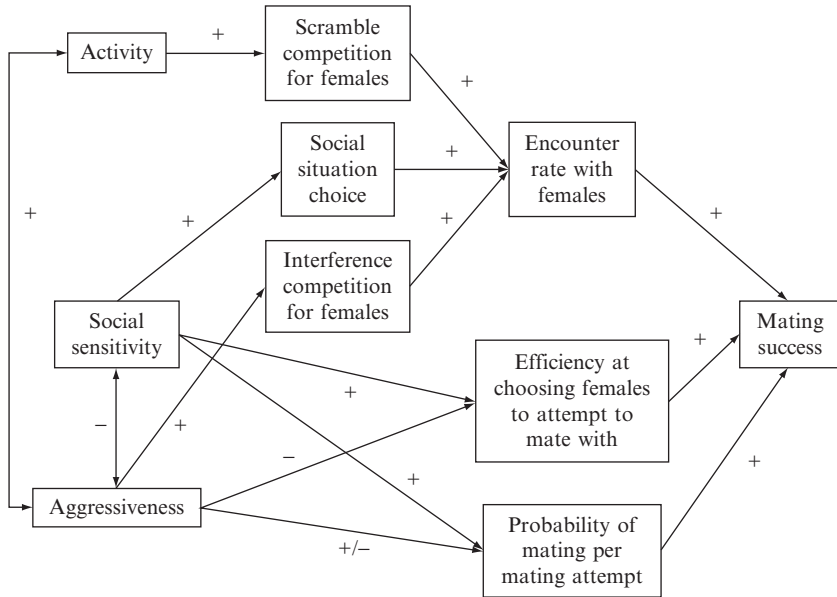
Activity

+

Scramble competition for females

+

Social situation choice

+

Encounter rate with females

+

+

+

Interference competition for females

+

+

Social sensitivity

Mating success

+

Efficiency at choosing females to attempt to mate with

+

–

+

–

+

+

Aggressiveness

Probability of mating per mating attempt

+/–